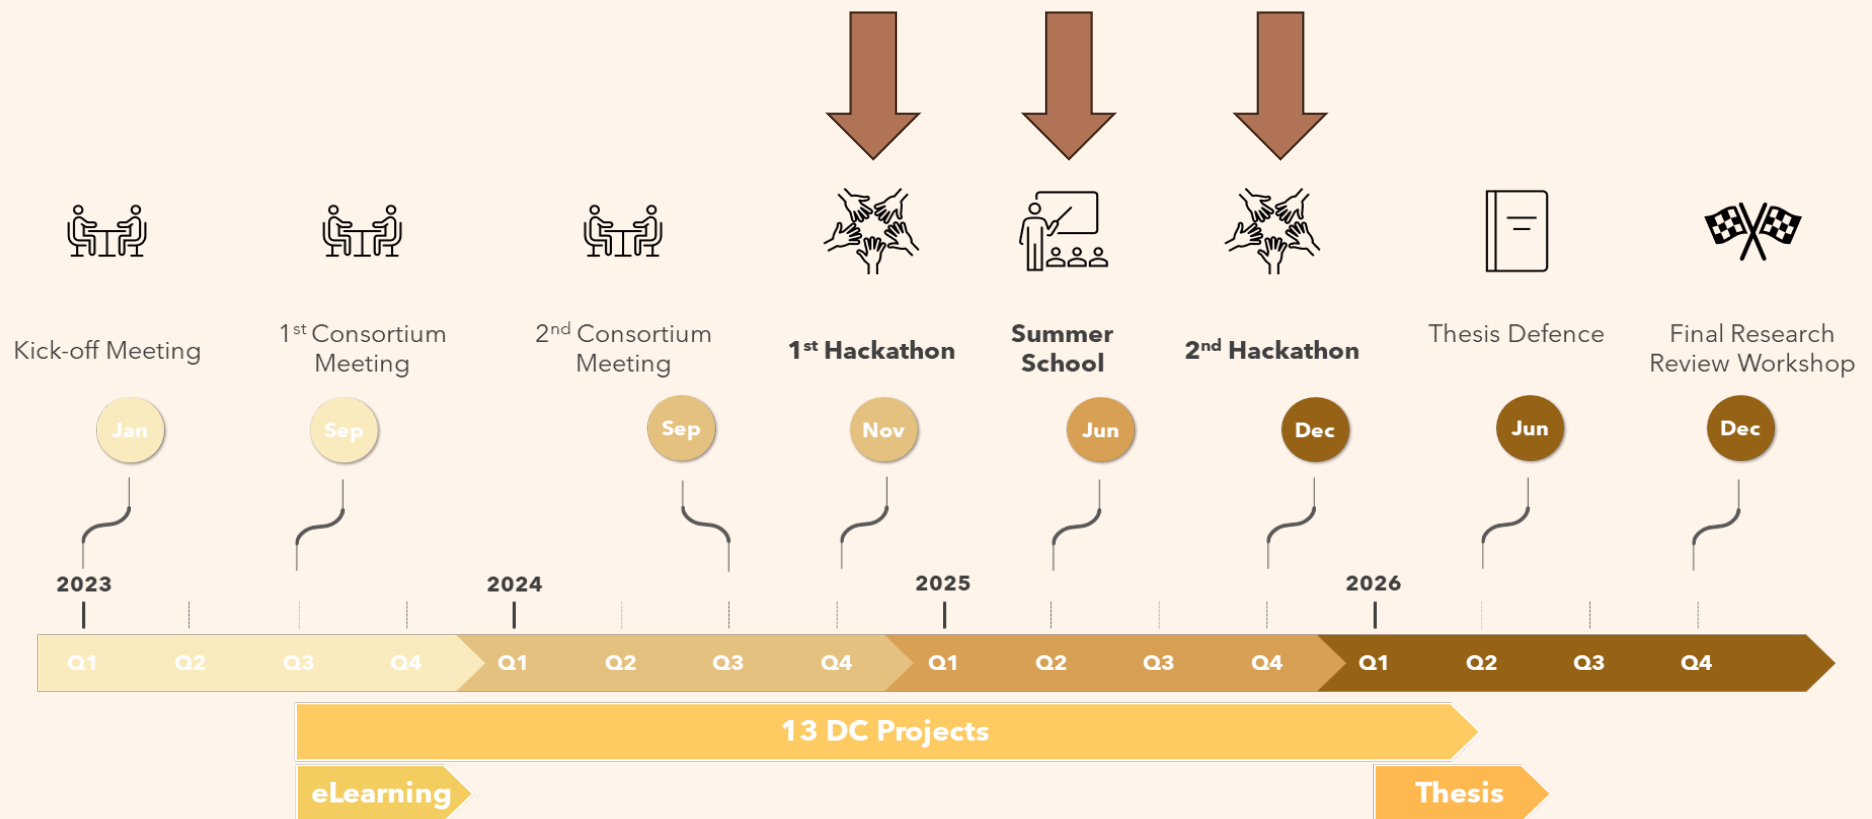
Kick-off Meeting

$1^{st}$ Consortium Meeting

$2^{nd}$ Consortium Meeting

$1^{st}$ Hackathon

Summer School

$2^{nd}$ Hackathon

Thesis Defence

Final Research Review Workshop

Jan

Sep

Sep

Nov

Jun

Dec

Jun

Dec

2023

2024

2025

2026

Q1 Q2 Q3 Q4 Q1 Q2 Q3 Q4 Q1 Q2 Q3 Q4 Q1 Q2 Q3 Q4

13 DC Projects

eLearning

Thesis